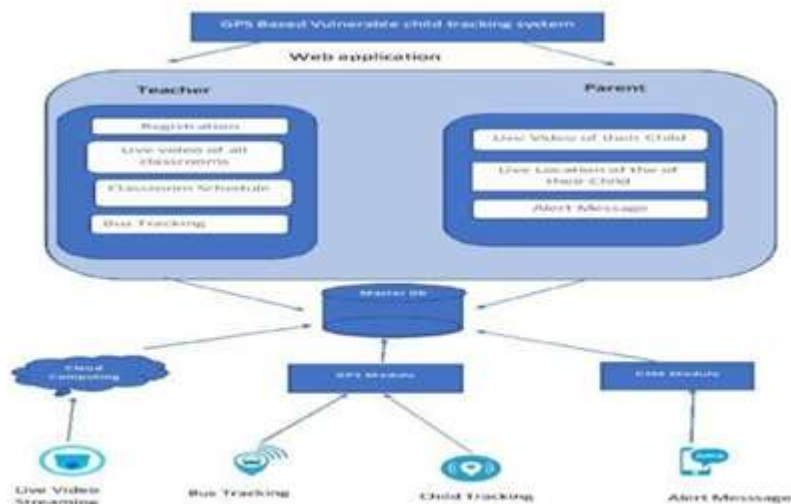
GPS Based Vulnerable child tracking system

Web application

Teacher

Registration

Live video of all classrooms

Classroom Schedule

Bus Tracking

Parent

Live Video of their Child

Live Location of the of their Child

Alert Message

Master Db

Cloud Computing

GPS Module

GSM Module

Live Video Streaming

Bus Tracking

Child Tracking

Alert Message